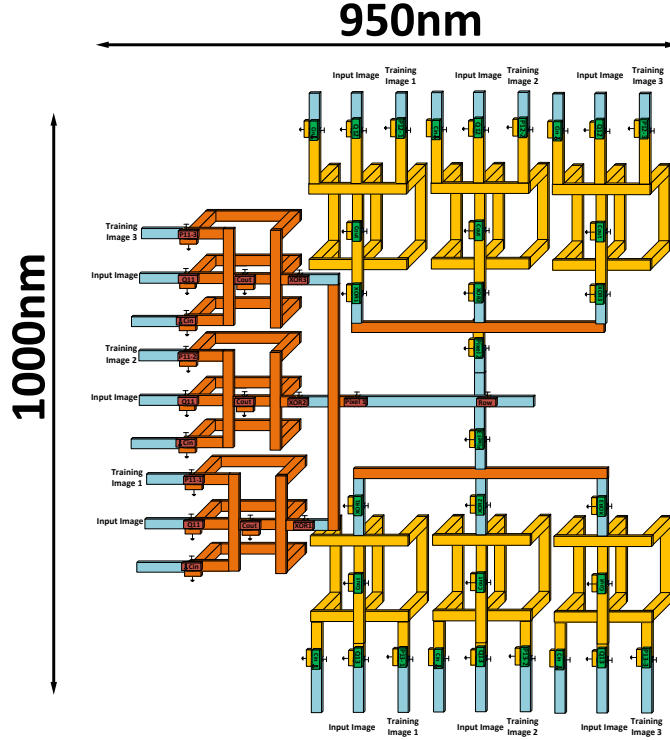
950nm

1000nm

Input Image

Training Image 1

Input Image

Training Image 2

Input Image

Training Image 3

Training Image 3

P11-3

Input Image

Q11

Cout

XOR3

Cin

Training Image 2

P11-2

Input Image

Q11

Cout

XOR2

Pixel 1

Row

Cin

Training Image 1

P11-1

Input Image

Q11

Cout

XOR1

Cin

Input Image

Training Image 1

Input Image

Training Image 2

Input Image

Training Image 3